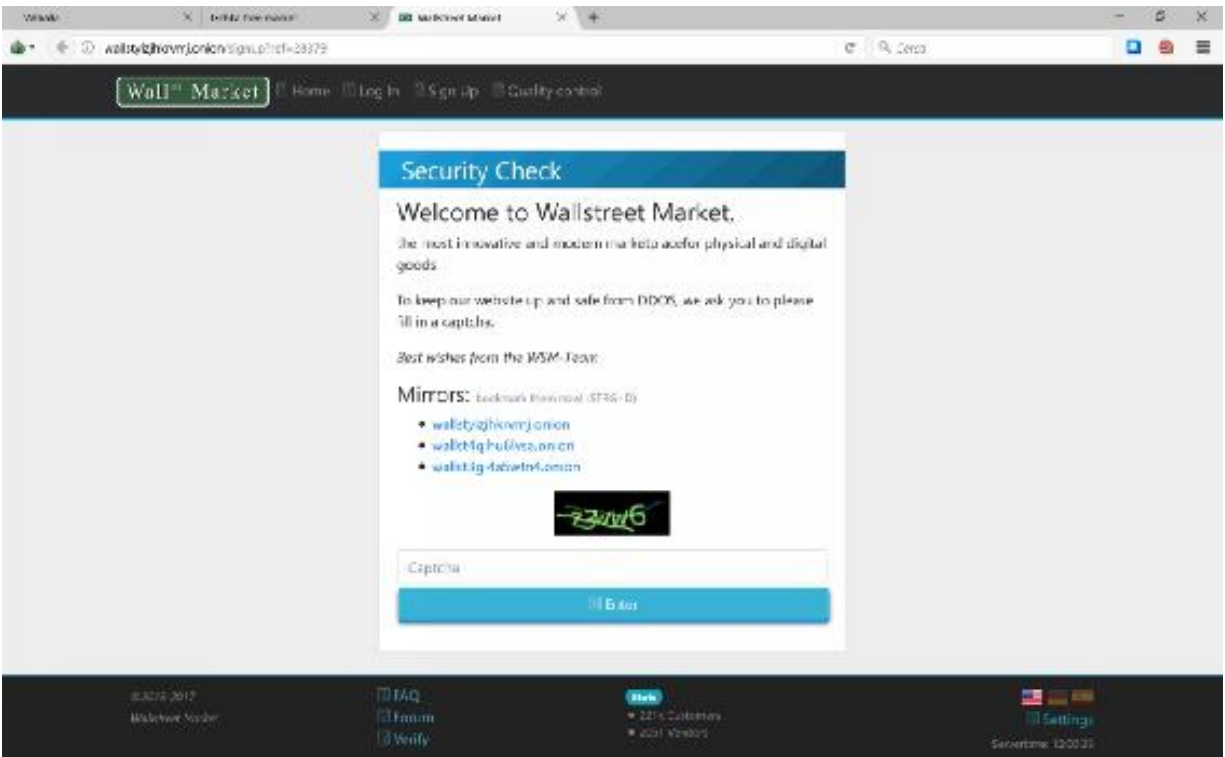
Wikiwiki | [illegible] | Wallstreet Market | +

wallstyizjhkrvmj.onion/signup.php?ref=28379

Cerca

Wall$^{st}$ Market | Home | Log In | Sign up | Quality control

Security Check

Welcome to Wallstreet Market.

The most innovative and modern marketplace for physical and digital goods

To keep our website up and safe from DDOS, we ask you to please fill in a captcha.

Best wishes from the WSM-Team

Mirrors: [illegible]

• wallstyizjhkrvmj.onion
• wallet4ghu6ivea.onion
• wallstkg4ebwtn4.onion

Captcha

Enter

©2016-2017
Wallstreet Market

FAQ
Forum
Verify

Stats
• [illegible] Customers
• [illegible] Vendors

Settings
Servertime: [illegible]